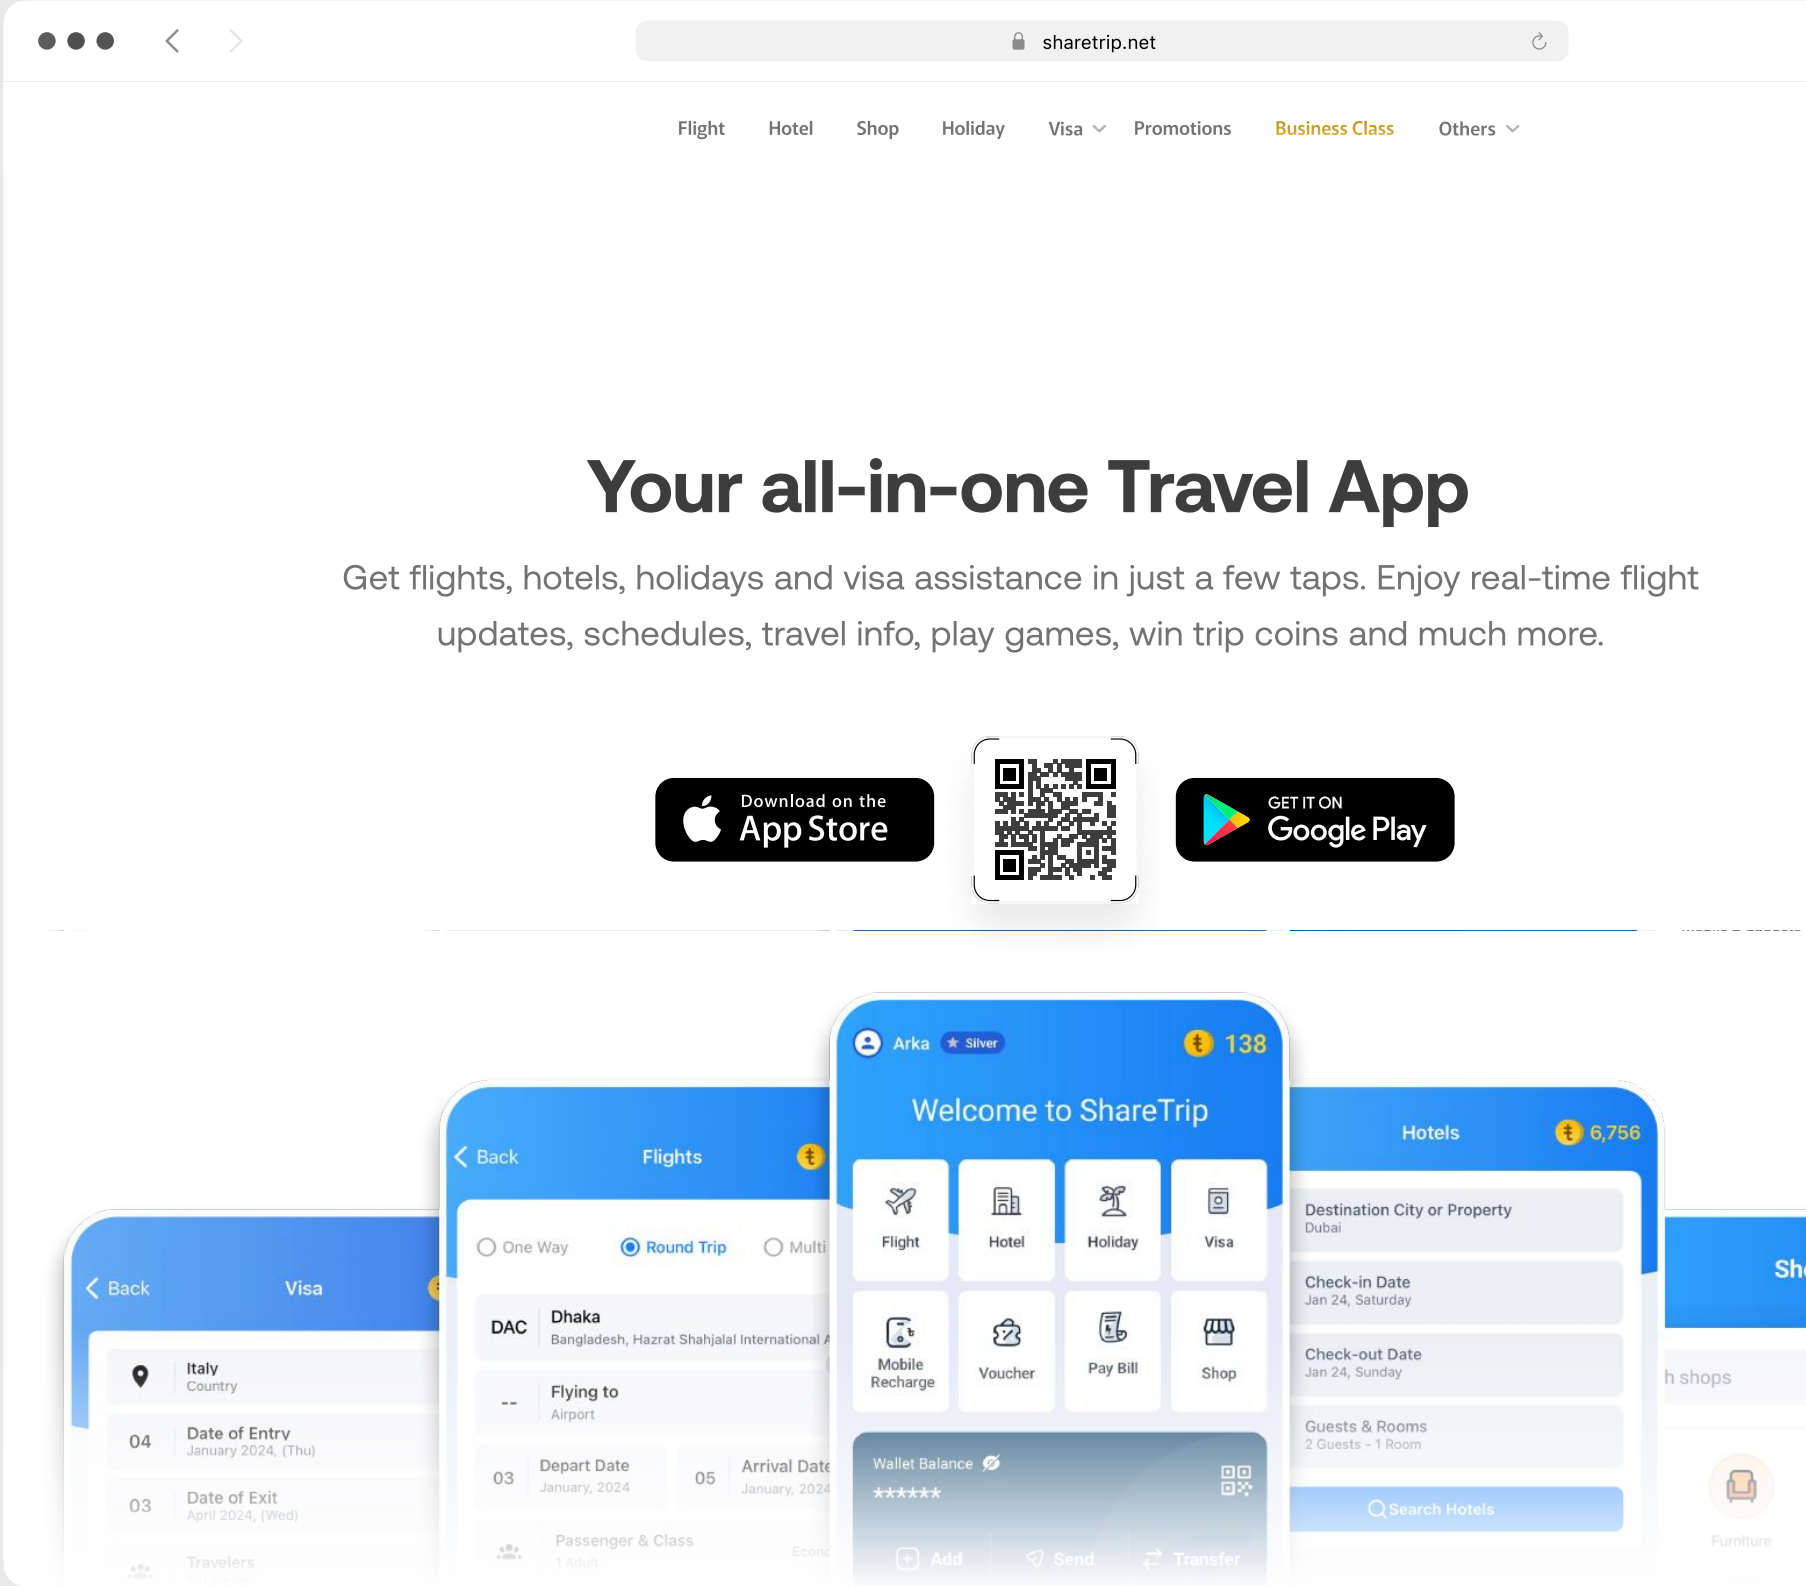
sharetrip.net

Flight Hotel Shop Holiday Visa Promotions Business Class Others

Your all-in-one Travel App

Get flights, hotels, holidays and visa assistance in just a few taps. Enjoy real-time flight updates, schedules, travel info, play games, win trip coins and much more.

Download on the App Store

GET IT ON Google Play

Back Visa

Italy
Country

04 Date of Entry
January 2024, (Thu)

03 Date of Exit
April 2024, (Wed)

Travelers

Back Flights

One Way Round Trip Multi

DAC Dhaka
Bangladesh, Hazrat Shahjalal International A

-- Flying to
Airport

03 Depart Date
January, 2024

05 Arrival Date
January, 2024

Passenger & Class
1 Adult

Econ

Arka Silver 138

Welcome to ShareTrip

Flight Hotel Holiday Visa

Mobile Recharge Voucher Pay Bill Shop

Wallet Balance
******

Add Send Transfer

Hotels 6,756

Destination City or Property
Dubai

Check-in Date
Jan 24, Saturday

Check-out Date
Jan 24, Sunday

Guests & Rooms
2 Guests - 1 Room

Search Hotels

Sh

h shops

Furniture